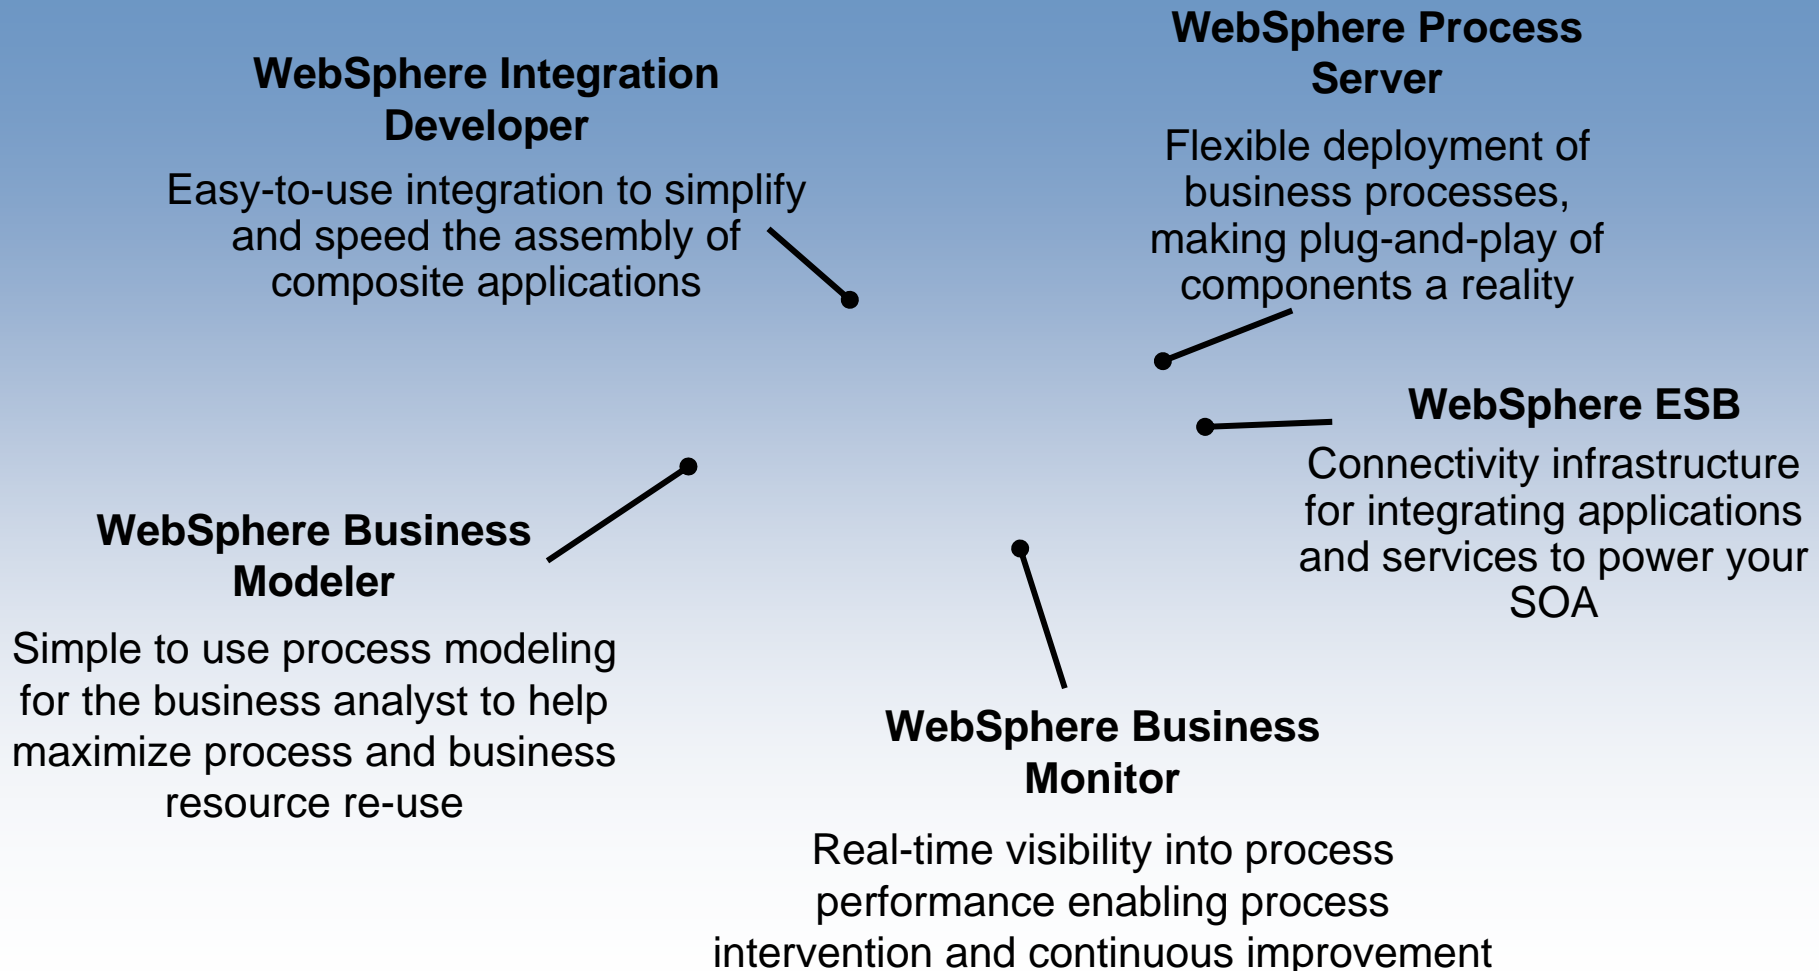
WebSphere Integration Developer

Easy-to-use integration to simplify and speed the assembly of composite applications

WebSphere Process Server

Flexible deployment of business processes, making plug-and-play of components a reality

WebSphere ESB

Connectivity infrastructure for integrating applications and services to power your SOA

WebSphere Business Modeler

Simple to use process modeling for the business analyst to help maximize process and business resource re-use

WebSphere Business Monitor

Real-time visibility into process performance enabling process intervention and continuous improvement